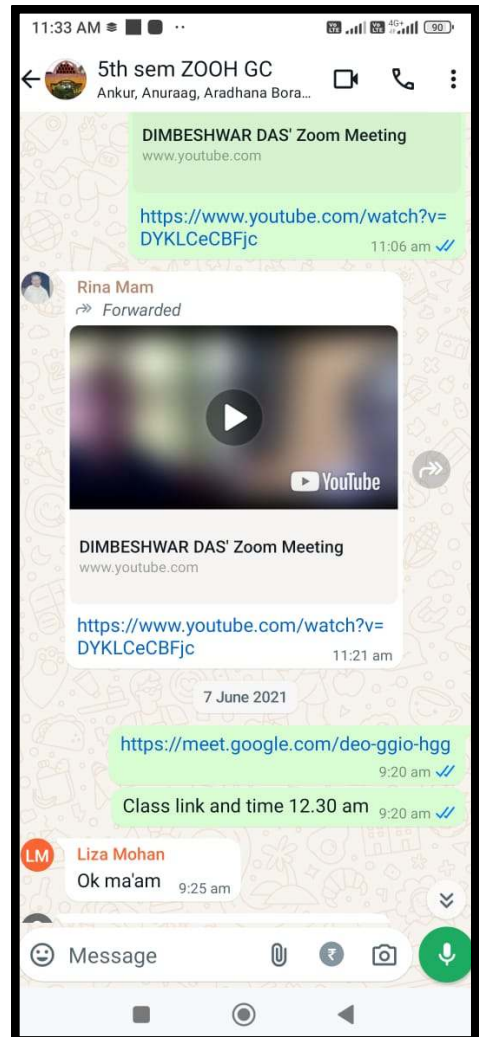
11:33 AM 90

5th sem ZOOH GC
Ankur, Anuraag, Aradhana Bora...

DIMBESHWAR DAS' Zoom Meeting
www.youtube.com

https://www.youtube.com/watch?v=DYKLCeCBFjc
11:06 am

Rina Mam
Forwarded

YouTube

DIMBESHWAR DAS' Zoom Meeting
www.youtube.com

https://www.youtube.com/watch?v=DYKLCeCBFjc
11:21 am

7 June 2021

https://meet.google.com/deo-ggio-hgg
9:20 am

Class link and time 12.30 am
9:20 am

LM
Liza Mohan
Ok ma'am
9:25 am

Message